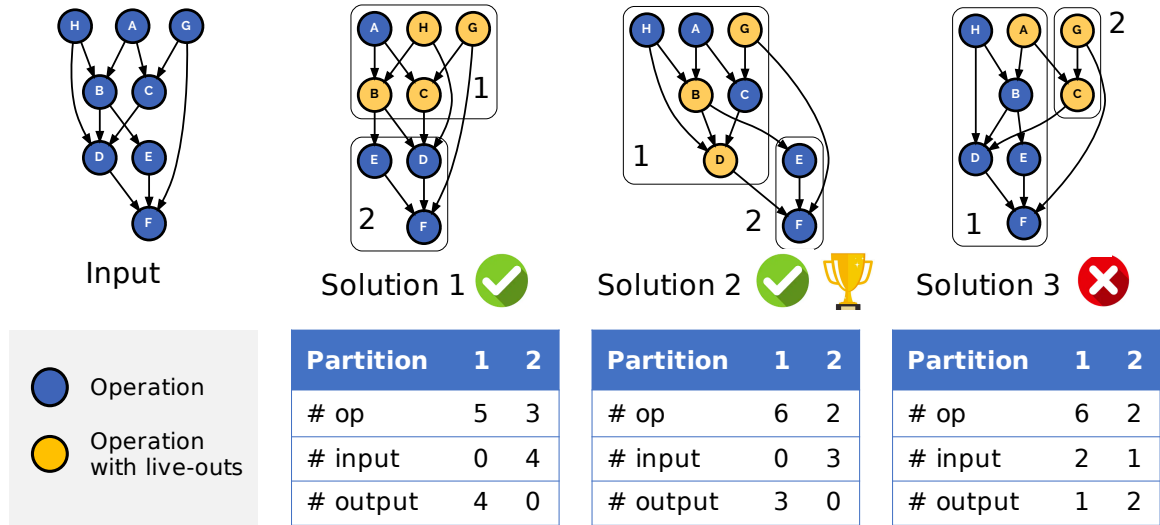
H A G
B C
D E
F

Input

A H G
B C
1
E D
F
2

Solution 1

H A G
B C
D
1
E
F
2

Solution 2

H A G
2
B C
D E
F
1

Solution 3

Operation

Operation with live-outs

| Partition | 1 | 2 |
|---|---|---|
| # op | 5 | 3 |
| # input | 0 | 4 |
| # output | 4 | 0 |

| Partition | 1 | 2 |
|---|---|---|
| # op | 6 | 2 |
| # input | 0 | 3 |
| # output | 3 | 0 |

| Partition | 1 | 2 |
|---|---|---|
| # op | 6 | 2 |
| # input | 2 | 1 |
| # output | 1 | 2 |